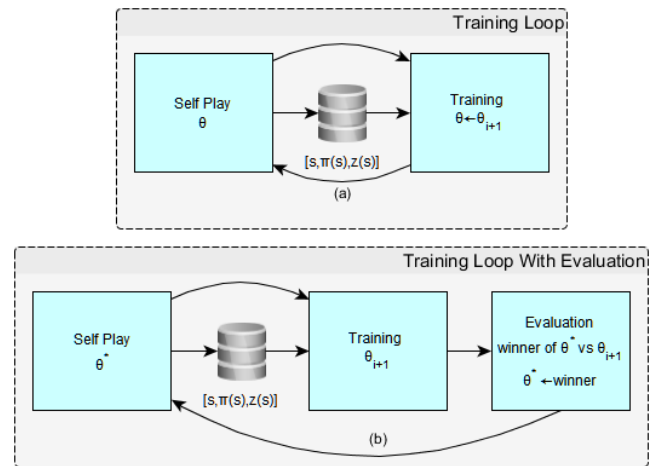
Training Loop

Self Play
$\theta$

$[s,\pi(s),z(s)]$

Training
$\theta \leftarrow \theta_{i+1}$

(a)

Training Loop With Evaluation

Self Play
$\theta^*$

$[s,\pi(s),z(s)]$

Training
$\theta_{i+1}$

Evaluation
winner of $\theta^*$ vs $\theta_{i+1}$
$\theta^* \leftarrow$winner

(b)